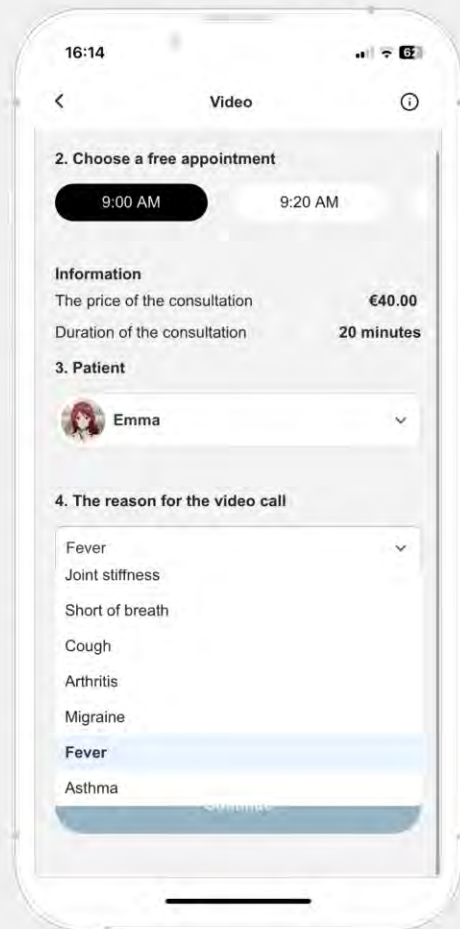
16:14

62

<

Video

ⓘ

2. Choose a free appointment

9:00 AM

9:20 AM

Information

The price of the consultation

€40.00

Duration of the consultation

20 minutes

3. Patient

Emma

4. The reason for the video call

Fever

Joint stiffness

Short of breath

Cough

Arthritis

Migraine

Fever

Asthma

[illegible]